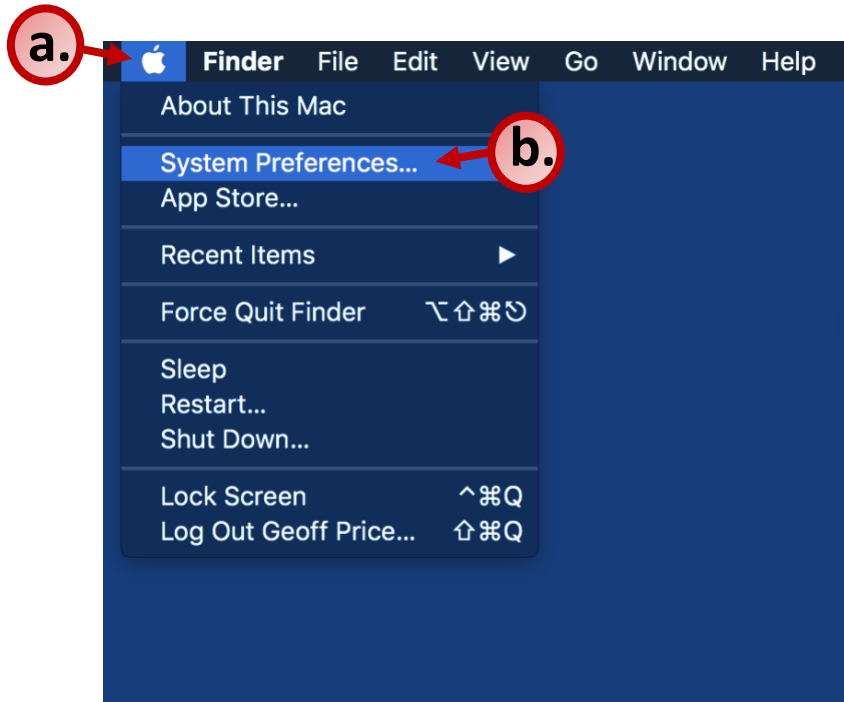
a.

Finder File Edit View Go Window Help

About This Mac

System Preferences...

b.

App Store...

Recent Items ▶

Force Quit Finder ⌥⇧⌘⎋

Sleep
Restart...
Shut Down...

Lock Screen ^⌘Q
Log Out Geoff Price... ⇧⌘Q